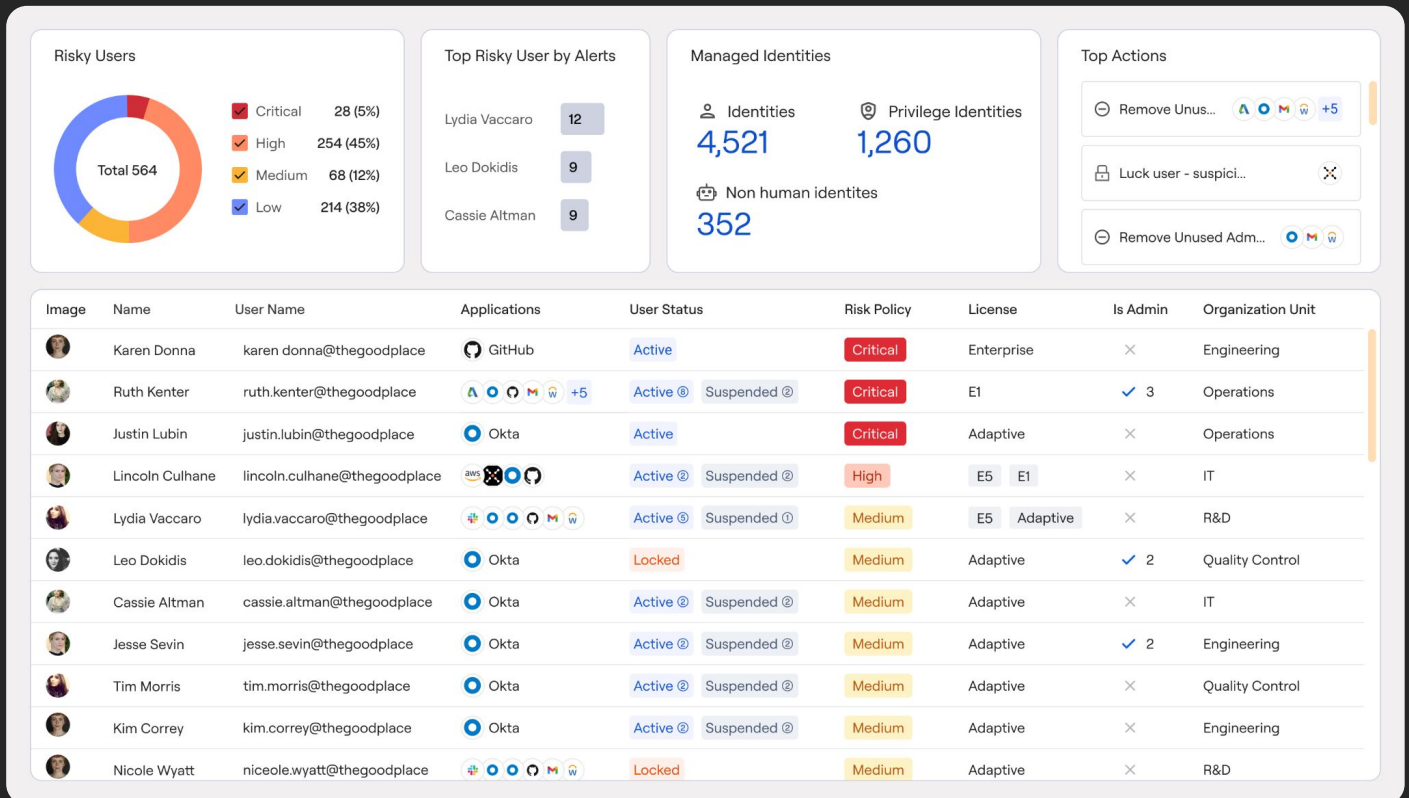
Risky Users

Total 564

Critical 28 (5%)
High 254 (45%)
Medium 68 (12%)
Low 214 (38%)

Top Risky User by Alerts

Lydia Vaccaro 12
Leo Dokidis 9
Cassie Altman 9

Managed Identities

Identities
4,521

Privilege Identities
1,260

Non human identites
352

Top Actions

Remove Unus... +5

Luck user - suspici...

Remove Unused Adm...

| Image | Name | User Name | Applications | User Status | Risk Policy | License | Is Admin | Organization Unit |
|---|---|---|---|---|---|---|---|---|
| | Karen Donna | karen donna@thegoodplace | GitHub | Active | Critical | Enterprise | × | Engineering |
| | Ruth Kenter | ruth.kenter@thegoodplace | +5 | Active 8 Suspended 2 | Critical | E1 | ✓ 3 | Operations |
| | Justin Lubin | justin.lubin@thegoodplace | Okta | Active | Critical | Adaptive | × | Operations |
| | Lincoln Culhane | lincoln.culhane@thegoodplace | aws | Active 2 Suspended 2 | High | E5 E1 | × | IT |
| | Lydia Vaccaro | lydia.vaccaro@thegoodplace | | Active 5 Suspended 1 | Medium | E5 Adaptive | × | R&D |
| | Leo Dokidis | leo.dokidis@thegoodplace | Okta | Locked | Medium | Adaptive | ✓ 2 | Quality Control |
| | Cassie Altman | cassie.altman@thegoodplace | Okta | Active 2 Suspended 2 | Medium | Adaptive | × | IT |
| | Jesse Sevin | jesse.sevin@thegoodplace | Okta | Active 2 Suspended 2 | Medium | Adaptive | ✓ 2 | Engineering |
| | Tim Morris | tim.morris@thegoodplace | Okta | Active 2 Suspended 2 | Medium | Adaptive | × | Quality Control |
| | Kim Correy | kim.correy@thegoodplace | Okta | Active 2 Suspended 2 | Medium | Adaptive | × | Engineering |
| | Nicole Wyatt | niceole.wyatt@thegoodplace | | Locked | Medium | Adaptive | × | R&D |